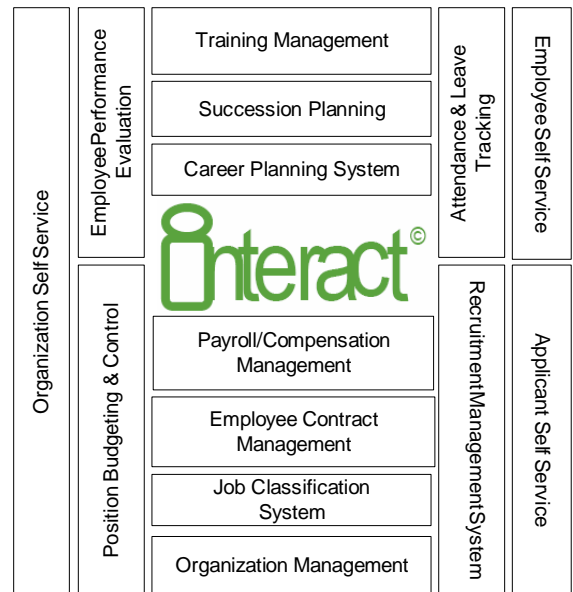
Organization Self Service

Employee Performance Evaluation

Position Budgeting & Control

Training Management

Succession Planning

Career Planning System

interact©

Payroll/Compensation Management

Employee Contract Management

Job Classification System

Organization Management

Attendance & Leave Tracking

Recruitment Management System

Employee Self Service

Applicant Self Service